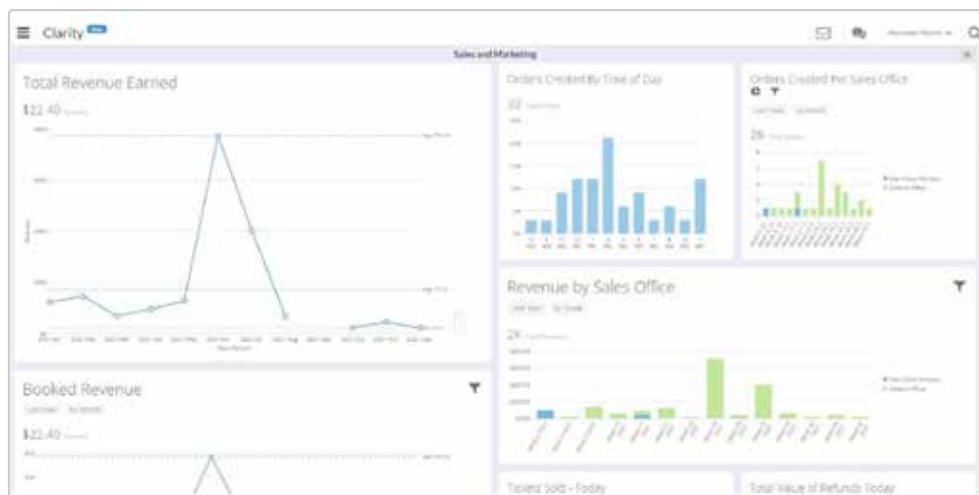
Clarity

Sales and Marketing

Total Revenue Earned

$22.40 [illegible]

Orders Created By Time of Day

22 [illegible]

Orders Created Per Sales Office

26 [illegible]

Revenue by Sales Office

2K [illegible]

Booked Revenue

$22.40 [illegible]

Tickets Sold - Today

Total Value of Refunds Today